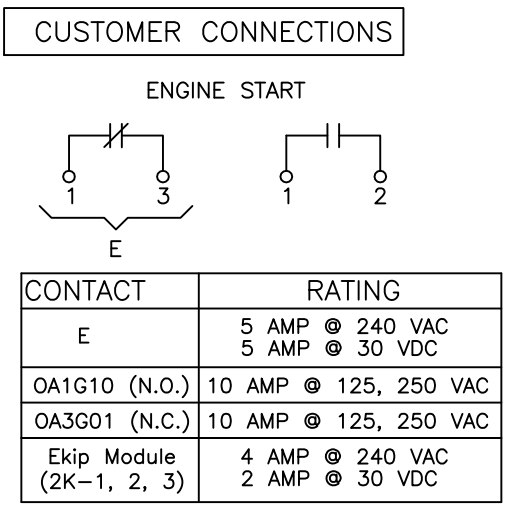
CUSTOMER CONNECTIONS

ENGINE START

1 3

E

1 2

| CONTACT | RATING |
|---|---|
| E | 5 AMP @ 240 VAC<br>5 AMP @ 30 VDC |
| OA1G10 (N.O.) | 10 AMP @ 125, 250 VAC |
| OA3G01 (N.C.) | 10 AMP @ 125, 250 VAC |
| Ekip Module<br>(2K−1, 2, 3) | 4 AMP @ 240 VAC<br>2 AMP @ 30 VDC |